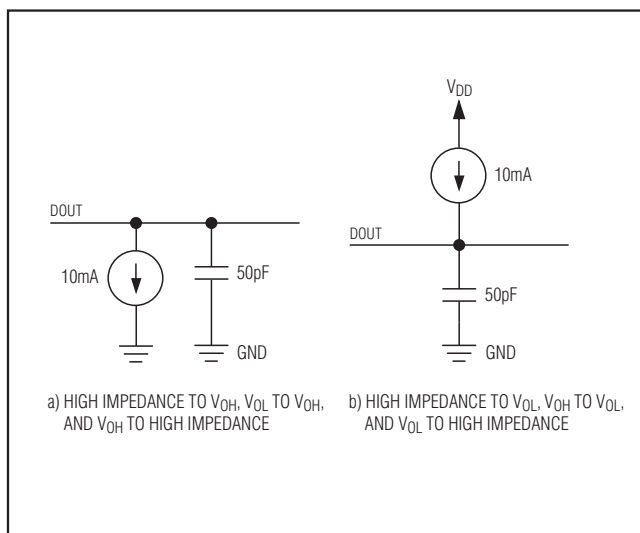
DOUT

10mA

50pF

GND

a) HIGH IMPEDANCE TO $V_{OH}$, $V_{OL}$ TO $V_{OH}$, AND $V_{OH}$ TO HIGH IMPEDANCE

$V_{DD}$

10mA

DOUT

50pF

GND

b) HIGH IMPEDANCE TO $V_{OL}$, $V_{OH}$ TO $V_{OL}$, AND $V_{OL}$ TO HIGH IMPEDANCE